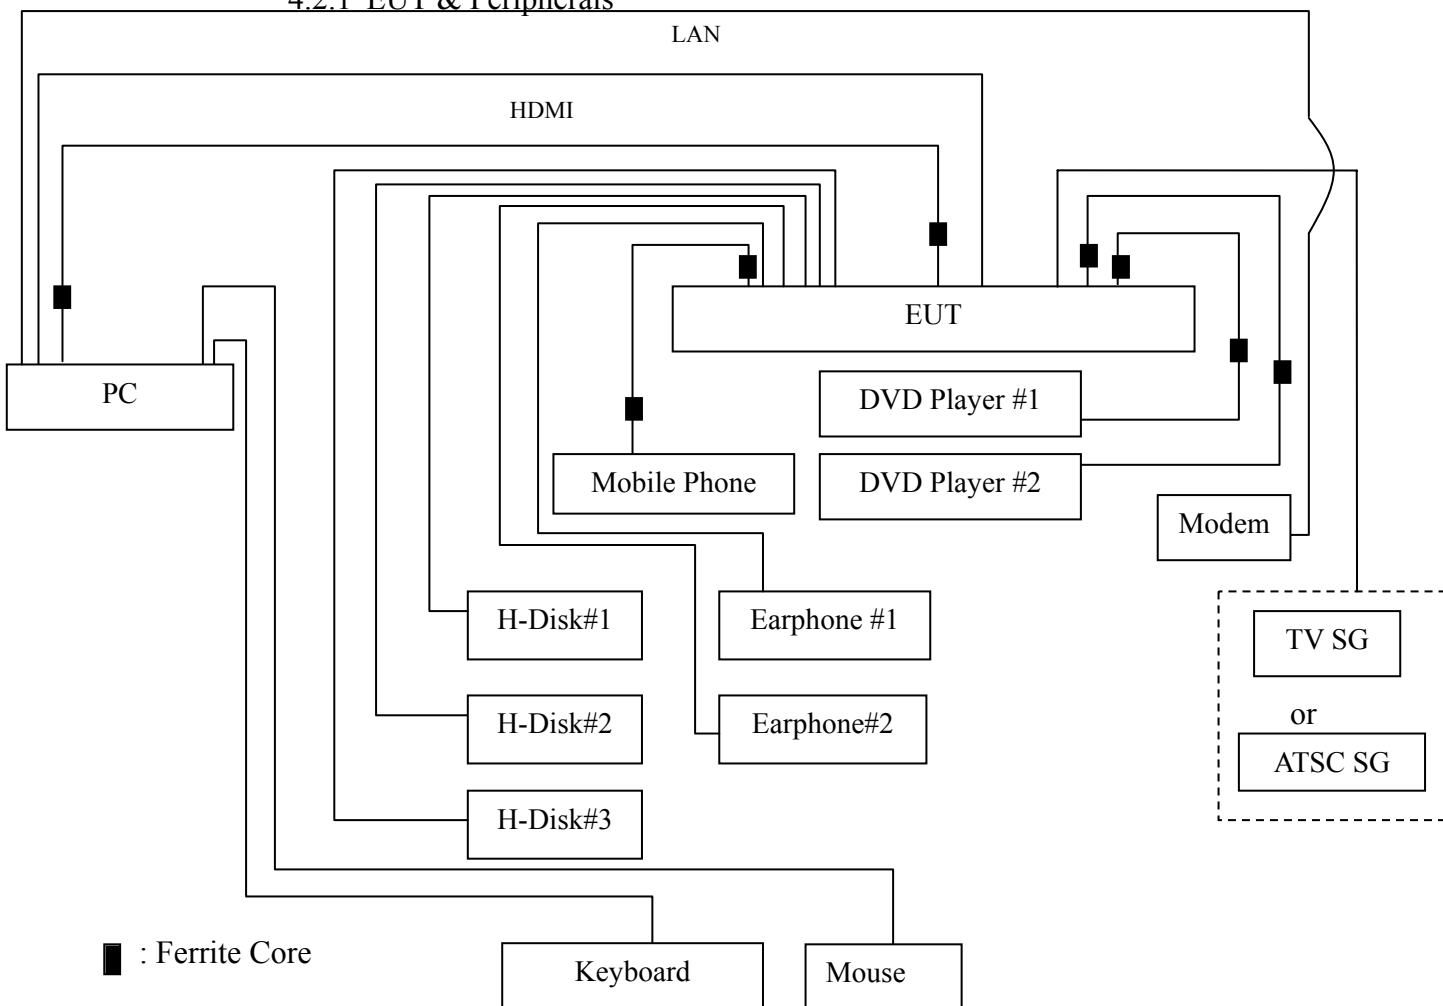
4.2.1 EUT & Peripherals

LAN

HDMI

EUT

PC

DVD Player #1

Mobile Phone

DVD Player #2

Modem

H-Disk#1

Earphone #1

TV SG

or

ATSC SG

H-Disk#2

Earphone#2

H-Disk#3

: Ferrite Core

Keyboard

Mouse